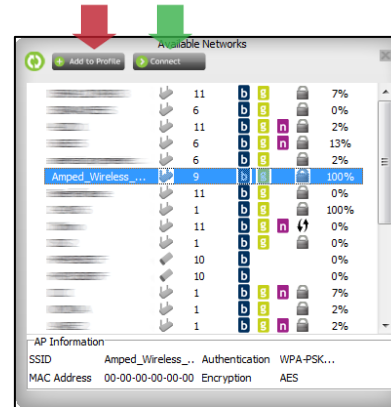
Available Networks

Add to Profile

Connect

| | | | | | |
|---|---|---|---|---|---|
| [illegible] | 11 | b | g | | 7% |
| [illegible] | 6 | b | g | | 0% |
| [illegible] | 11 | b | g | n | 2% |
| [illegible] | 6 | b | g | n | 13% |
| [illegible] | 6 | b | g | | 2% |
| Amped_Wireless_... | 9 | b | g | | 100% |
| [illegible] | 11 | b | g | | 0% |
| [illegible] | 1 | b | g | | 100% |
| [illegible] | 11 | b | g | n | 0% |
| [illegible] | 1 | b | g | | 0% |
| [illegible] | 10 | b | | | 0% |
| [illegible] | 10 | b | | | 0% |
| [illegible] | 1 | b | g | n | 7% |
| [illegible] | 1 | b | g | | 2% |
| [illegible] | 1 | b | g | n | 2% |

AP Information

SSID Amped_Wireless_... Authentication WPA-PSK...

MAC Address 00-00-00-00-00-00 Encryption AES